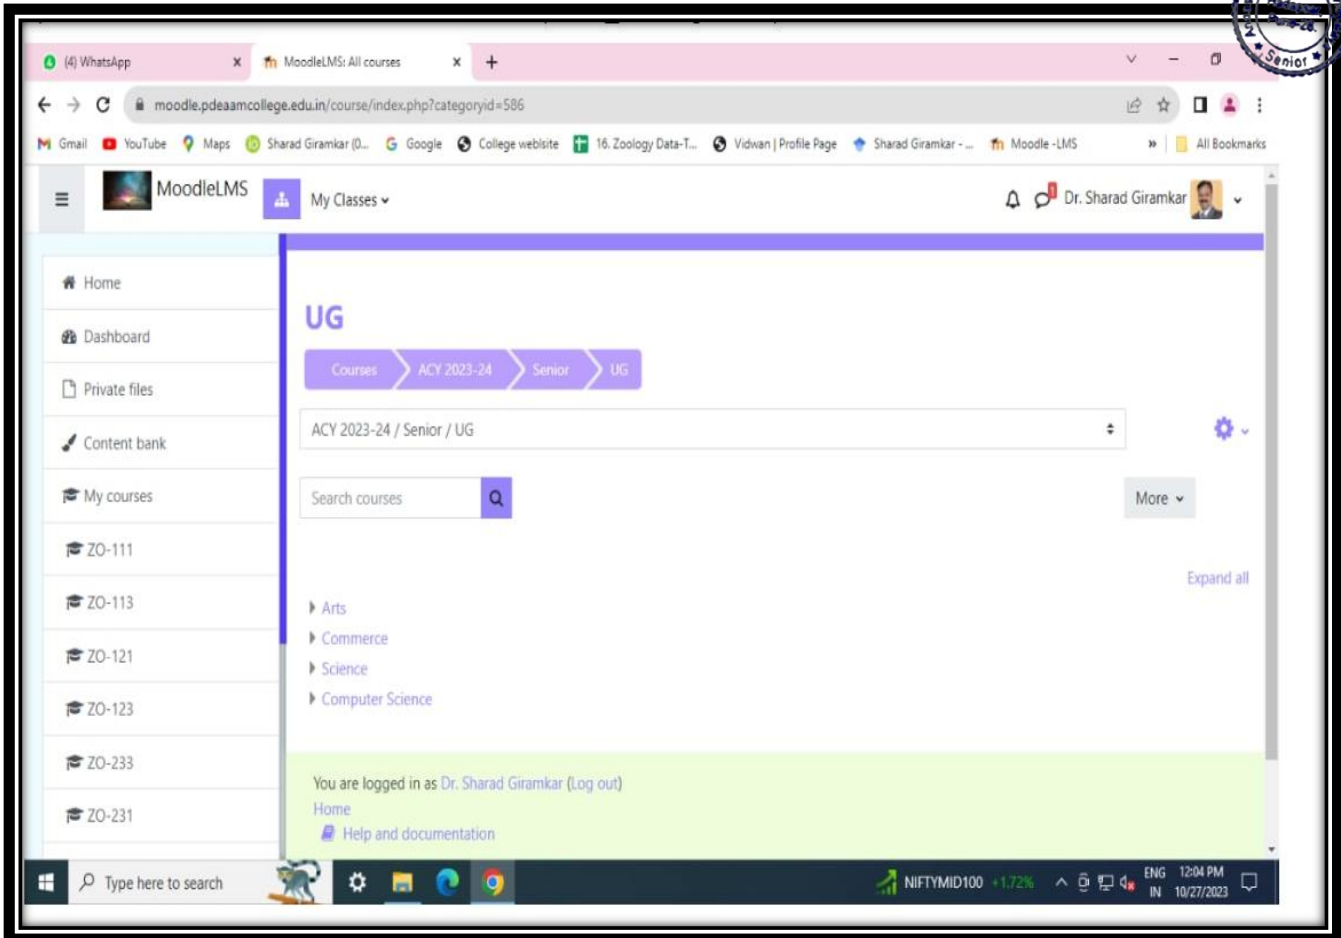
Senior

(4) WhatsApp ×
MoodleLMS: All courses ×
+

moodle.pdeaamcollege.edu.in/course/index.php?categoryid=586

Gmail YouTube Maps Sharad Giramkar (0... Google College website 16. Zoology Data-T... Vidwan | Profile Page Sharad Giramkar - ... Moodle -LMS » All Bookmarks

MoodleLMS My Classes Dr. Sharad Giramkar

Home
Dashboard
Private files
Content bank
My courses
ZO-111
ZO-113
ZO-121
ZO-123
ZO-233
ZO-231

UG

Courses ACY 2023-24 Senior UG

ACY 2023-24 / Senior / UG

Search courses

More

Expand all

Arts
Commerce
Science
Computer Science

You are logged in as Dr. Sharad Giramkar (Log out)
Home
Help and documentation

Type here to search

NIFTYMID100 +1.72%

ENG IN 12:04 PM 10/27/2023